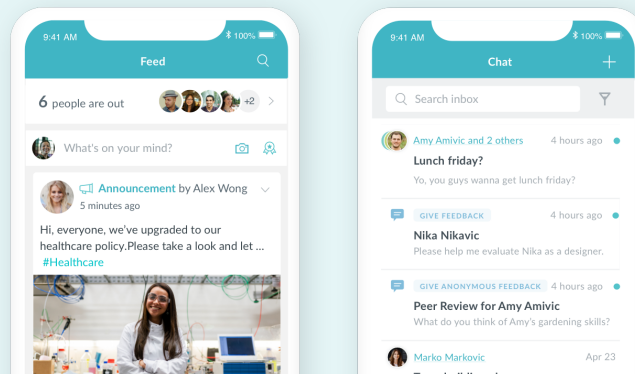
9:41 AM

100%

Feed

6 people are out

+2

What's on your mind?

Announcement by Alex Wong

5 minutes ago

Hi, everyone, we've upgraded to our healthcare policy.Please take a look and let ...

#Healthcare

9:41 AM

100%

Chat

Search inbox

Amy Amivic and 2 others

4 hours ago

Lunch friday?

Yo, you guys wanna get lunch friday?

GIVE FEEDBACK

4 hours ago

Nika Nikavic

Please help me evaluate Nika as a designer.

GIVE ANONYMOUS FEEDBACK

4 hours ago

Peer Review for Amy Amivic

What do you think of Amy's gardening skills?

Marko Markovic

Apr 23

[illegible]